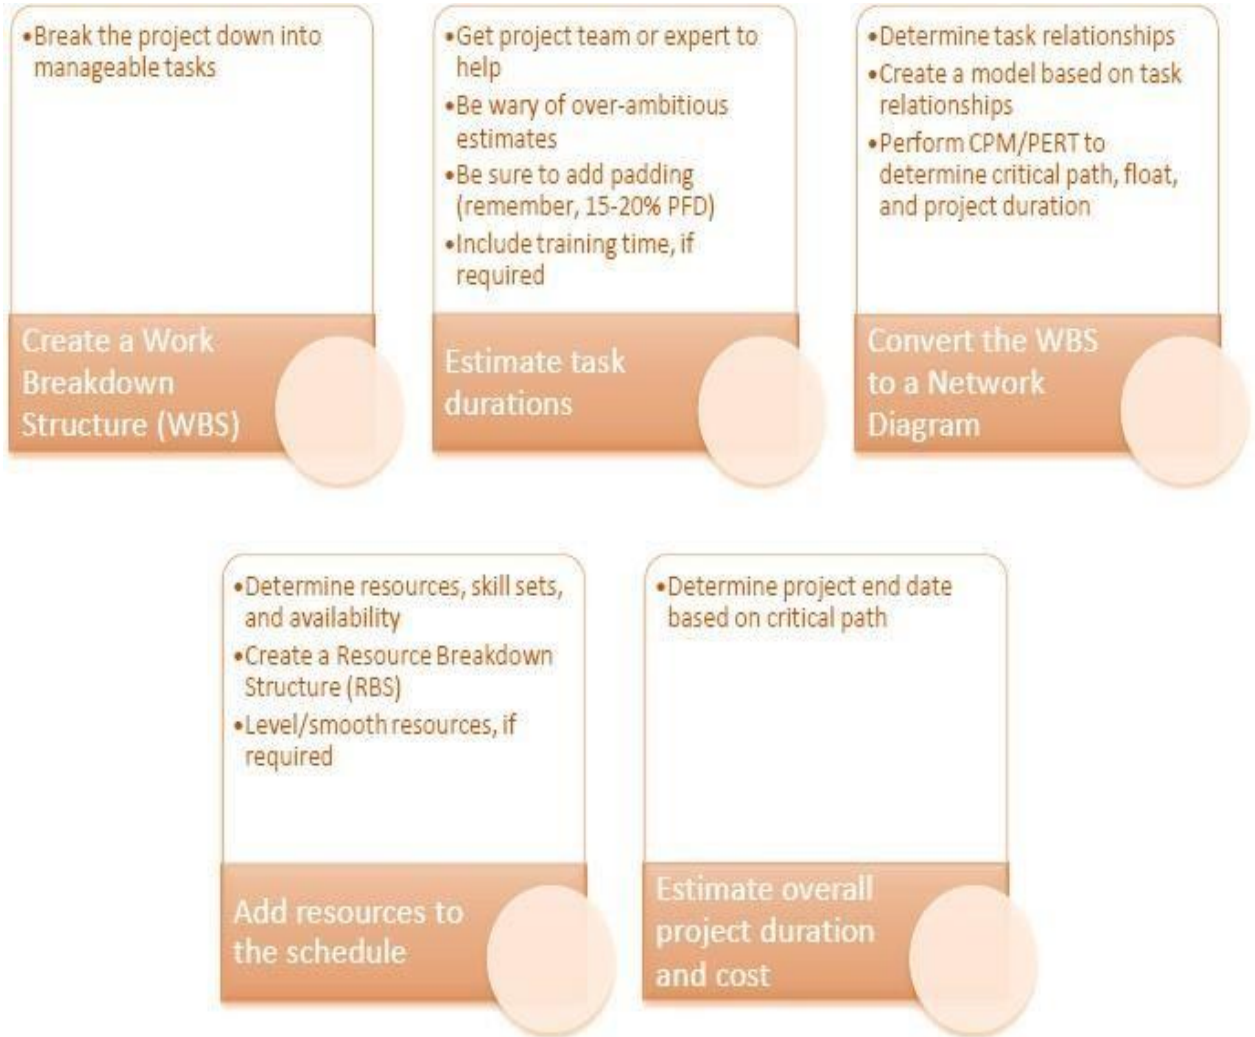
•Break the project down into manageable tasks

Create a Work Breakdown Structure (WBS)

•Get project team or expert to help
•Be wary of over-ambitious estimates
•Be sure to add padding (remember, 15-20% PFD)
•Include training time, if required

Estimate task durations

•Determine task relationships
•Create a model based on task relationships
•Perform CPM/PERT to determine critical path, float, and project duration

Convert the WBS to a Network Diagram

•Determine resources, skill sets, and availability
•Create a Resource Breakdown Structure (RBS)
•Level/smooth resources, if required

Add resources to the schedule

•Determine project end date based on critical path

Estimate overall project duration and cost